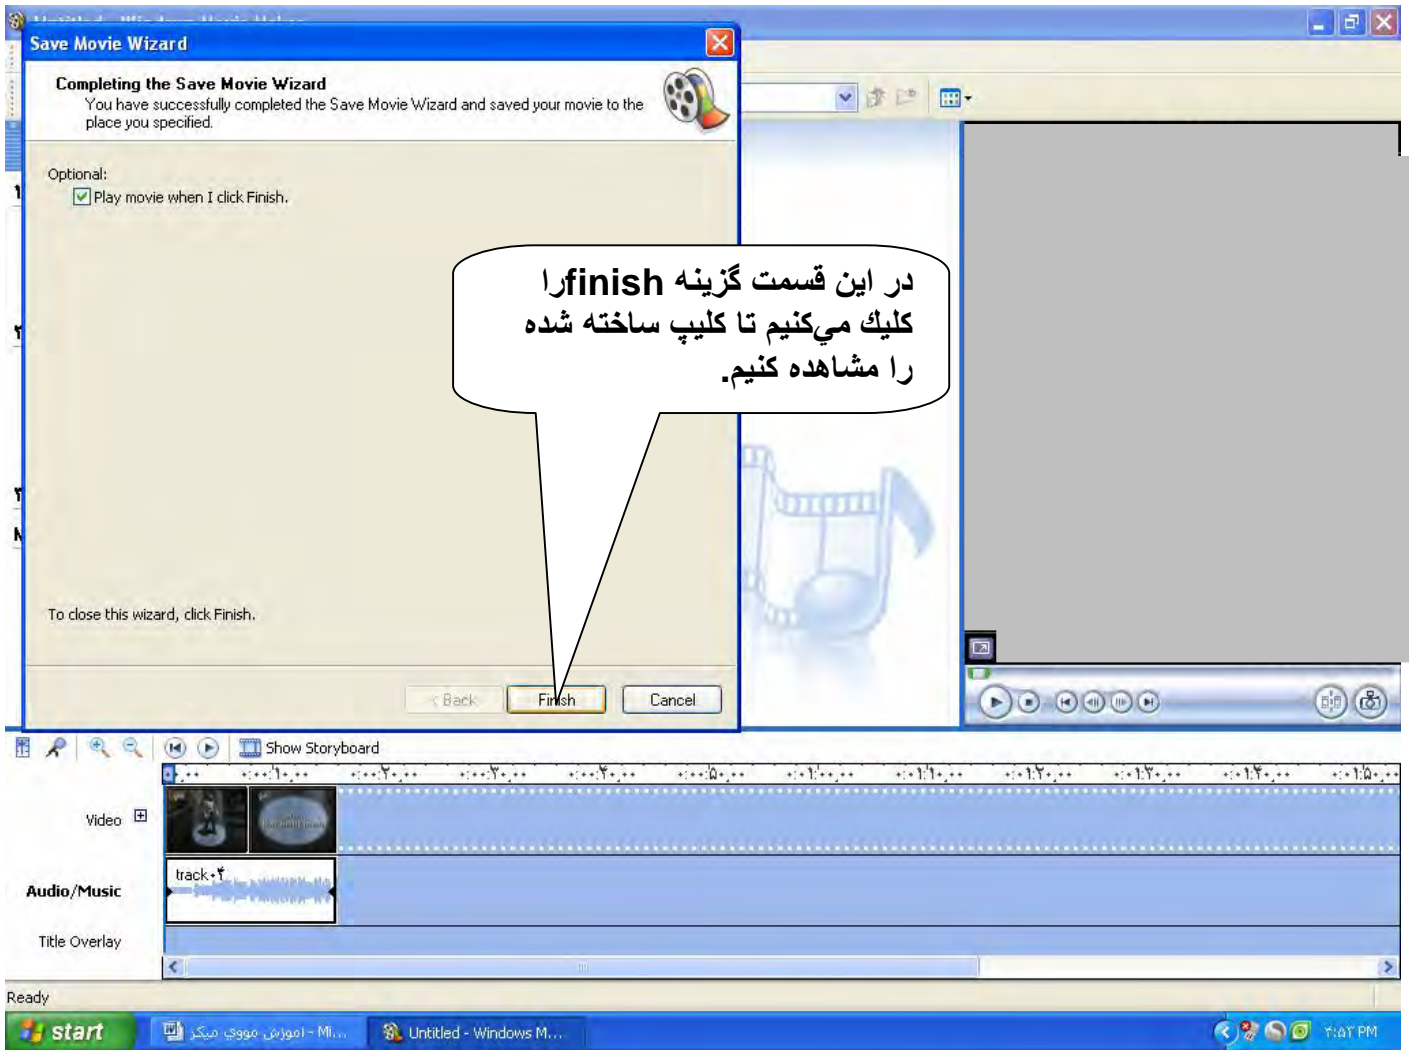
Save Movie Wizard

Completing the Save Movie Wizard
You have successfully completed the Save Movie Wizard and saved your movie to the place you specified.

Optional:
Play movie when I click Finish.

در اين قسمت گزينه finishرا كليك مي‌كنيم تا كليپ ساخته شده را مشاهده كنيم.

To close this wizard, click Finish.

< Back
Finish
Cancel

Show Storyboard

Video
Audio/Music
track۰۴
Title Overlay

Ready

start
آموزش مووی میکر - Mi...
Untitled - Windows M...
۲:۵۲ PM